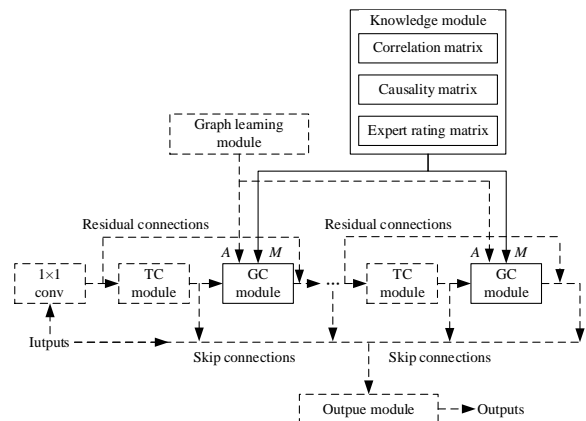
Knowledge module

Correlation matrix

Causality matrix

Expert rating matrix

Graph leaming module

Residual connections

Residual connections

A

M

A

M

1×1 conv

TC module

GC module

...

TC module

GC module

Iutputs

Skip connections

Skip connections

Outpue module

Outputs